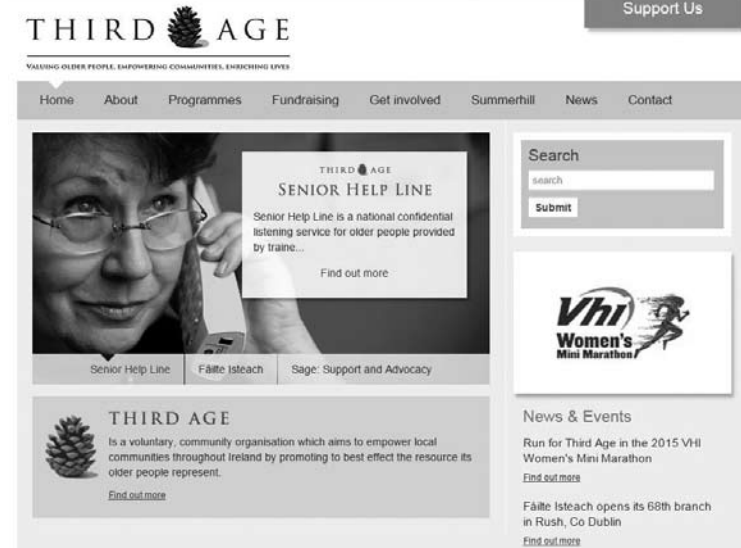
THIRD AGE

VALUING OLDER PEOPLE, EMPOWERING COMMUNITIES, ENRICHING LIVES

Support Us

Home About Programmes Fundraising Get involved Summerhill News Contact

THIRD AGE

SENIOR HELP LINE

Senior Help Line is a national confidential listening service for older people provided by traine...

Find out more

Senior Help Line Fáilte Isteach Sage: Support and Advocacy

Search

search

Submit

Vhi Women's Mini Marathon

THIRD AGE

Is a voluntary, community organisation which aims to empower local communities throughout Ireland by promoting to best effect the resource its older people represent.

Find out more

News & Events

Run for Third Age in the 2015 VHI Women's Mini Marathon

Find out more

Fáilte Isteach opens its 68th branch in Rush, Co Dublin

Find out more